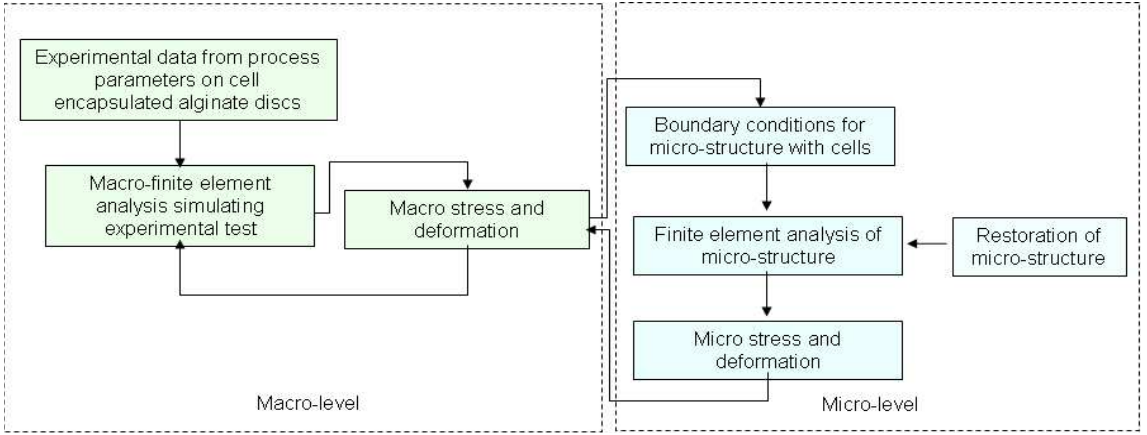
Experimental data from process parameters on cell encapsulated alginate discs

Macro-finite element analysis simulating experimental test

Macro stress and deformation

Macro-level

Boundary conditions for micro-structure with cells

Finite element analysis of micro-structure

Restoration of micro-structure

Micro stress and deformation

Micro-level